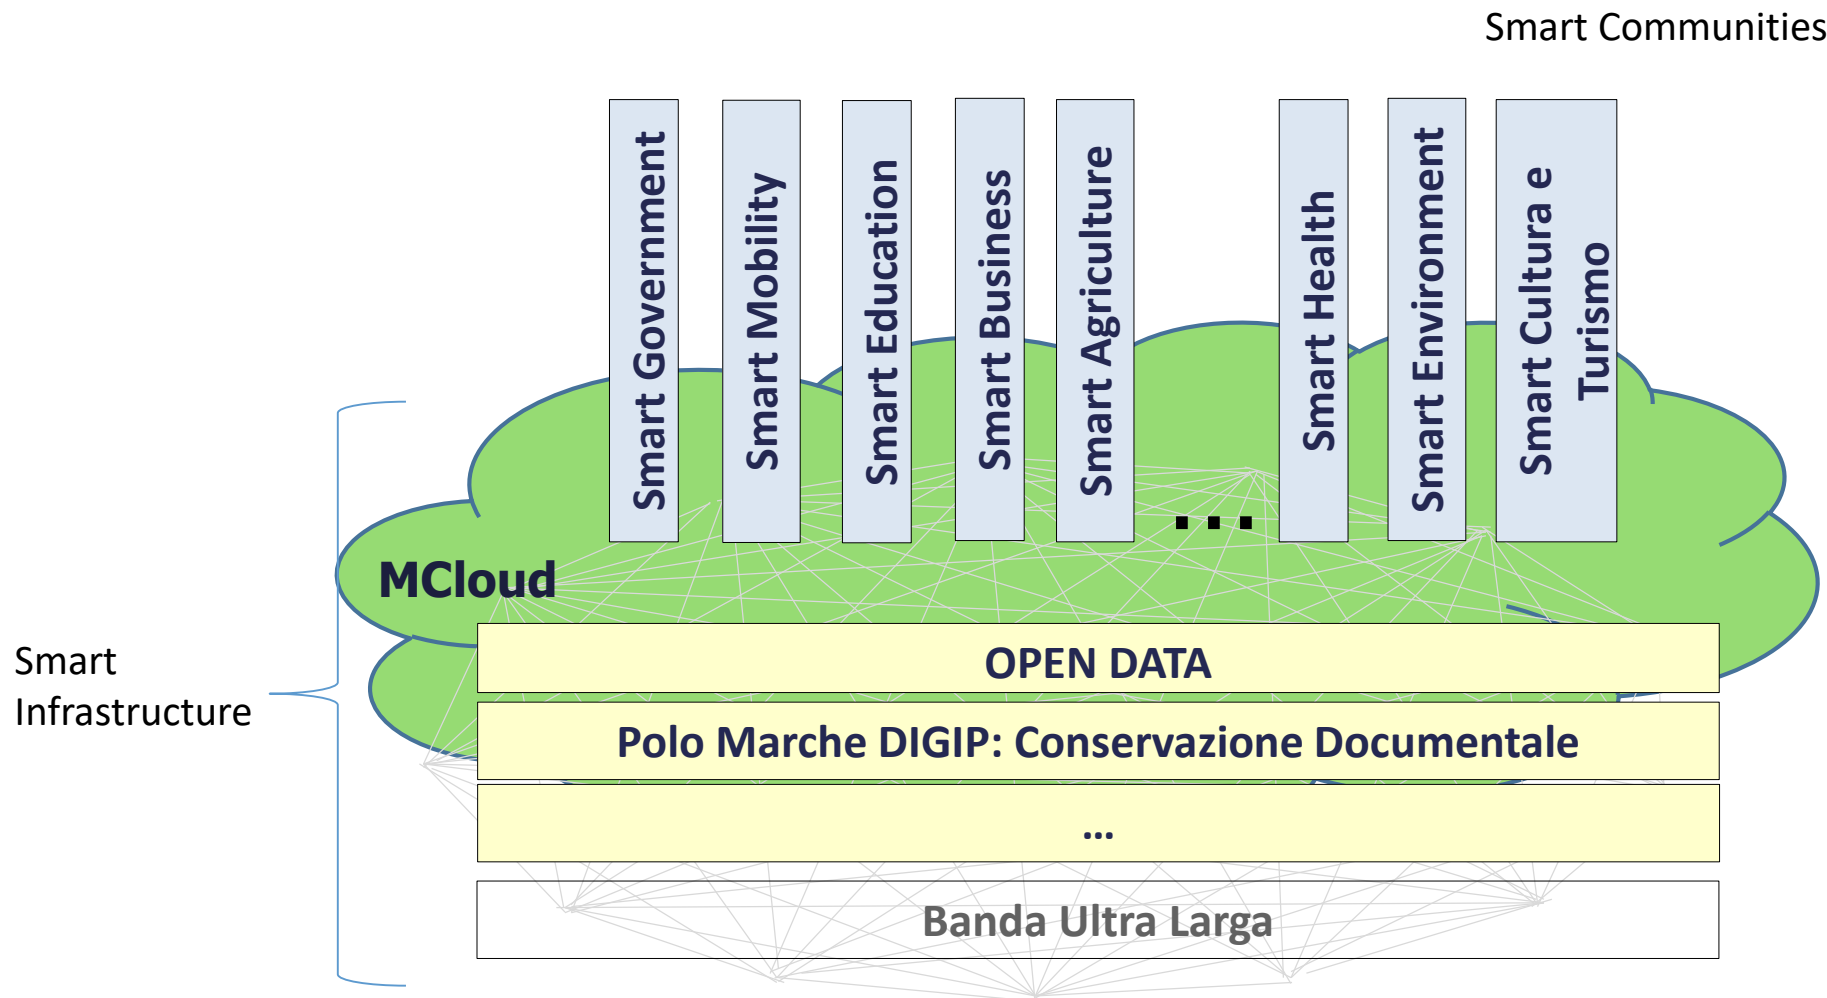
Smart Communities

Smart Government

Smart Mobility

Smart Education

Smart Business

Smart Agriculture

...

Smart Health

Smart Environment

Smart Cultura e Turismo

MCloud

Smart Infrastructure

OPEN DATA

Polo Marche DIGIP: Conservazione Documentale

...

Banda Ultra Larga